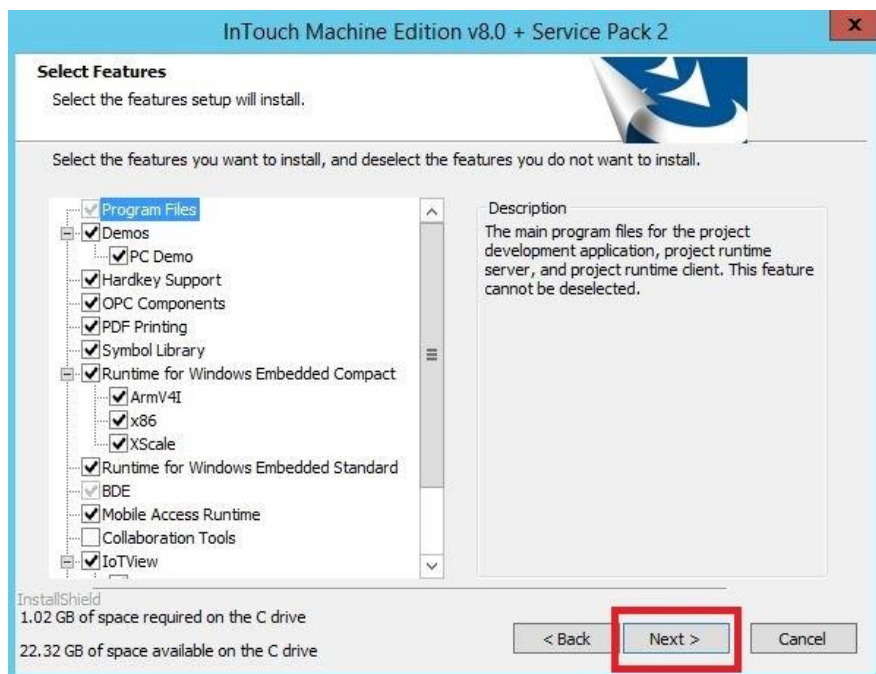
InTouch Machine Edition v8.0 + Service Pack 2

x

Select Features

Select the features setup will install.

Select the features you want to install, and deselect the features you do not want to install.

Program Files
Demos
PC Demo
Hardkey Support
OPC Components
PDF Printing
Symbol Library
Runtime for Windows Embedded Compact
ArmV4I
x86
XScale
Runtime for Windows Embedded Standard
BDE
Mobile Access Runtime
Collaboration Tools
IoTView

Description

The main program files for the project development application, project runtime server, and project runtime client. This feature cannot be deselected.

InstallShield

1.02 GB of space required on the C drive

22.32 GB of space available on the C drive

< Back

Next >

Cancel